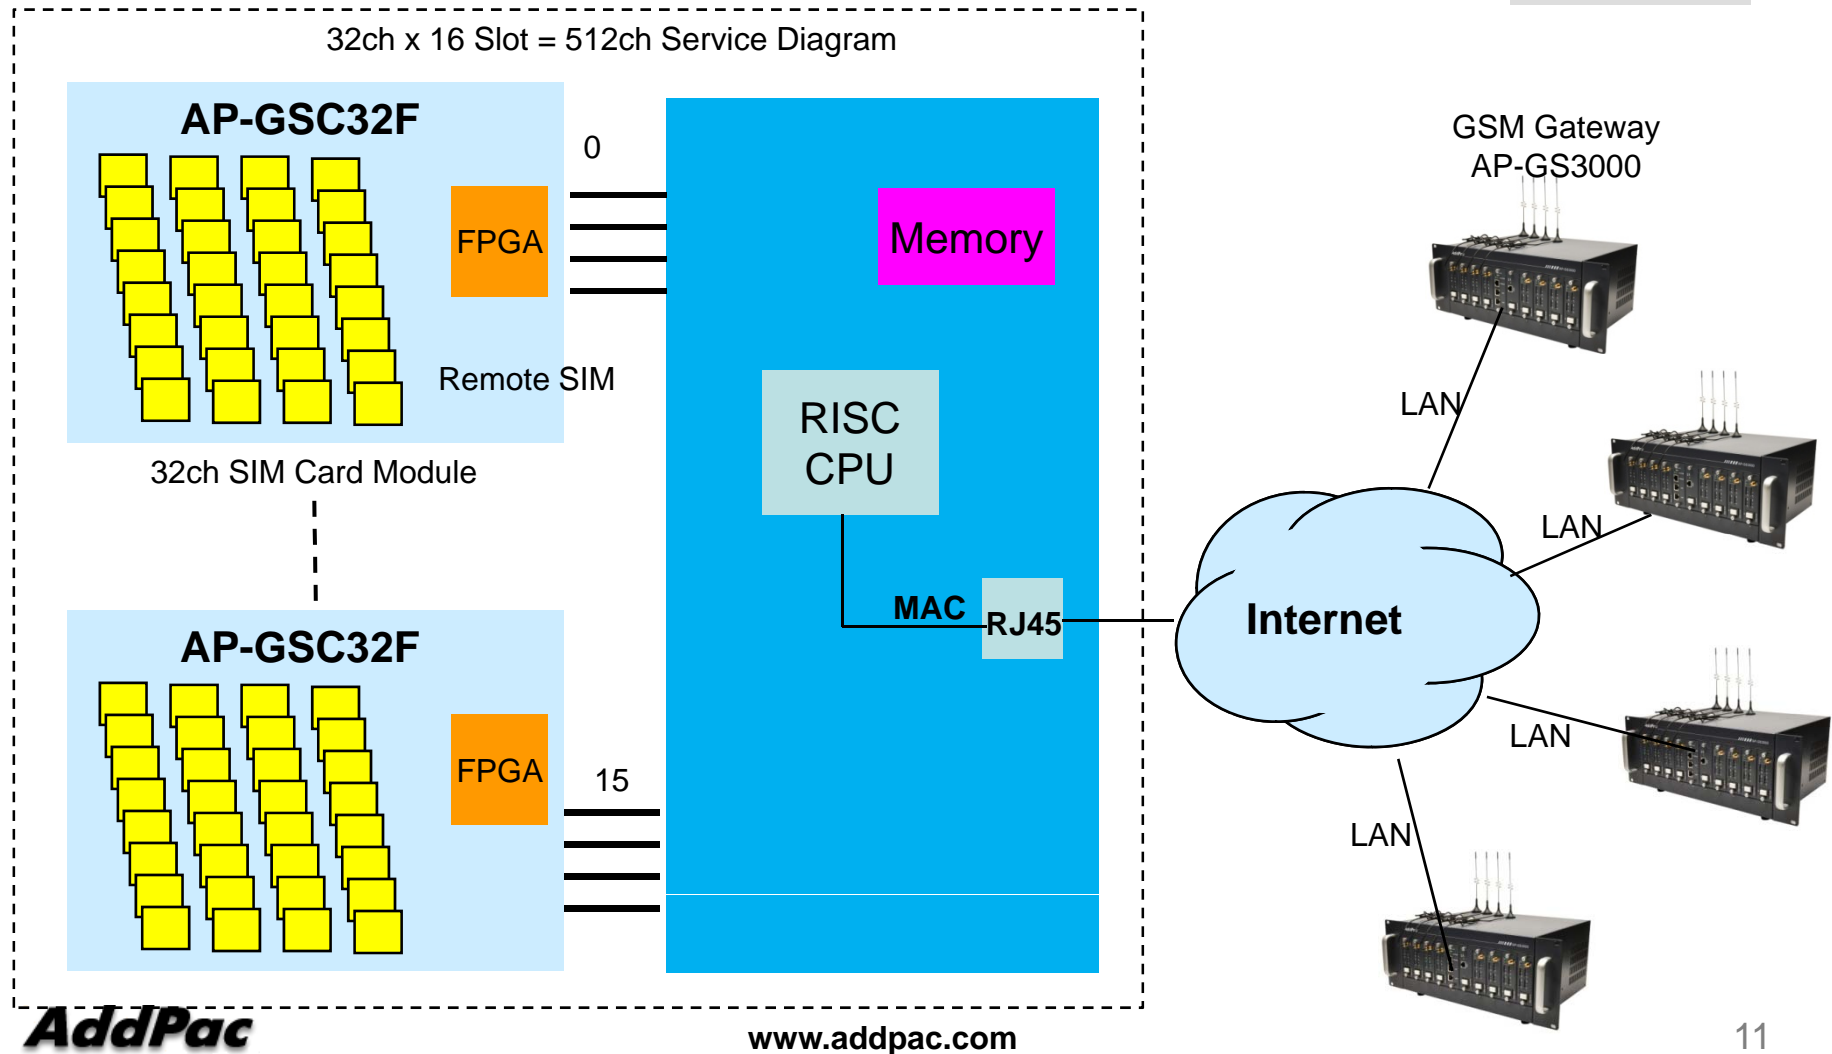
32ch x 16 Slot = 512ch Service Diagram

AP-GSC32F

FPGA

0

Memory

Remote SIM

RISC CPU

32ch SIM Card Module

MAC

RJ45

AP-GSC32F

FPGA

15

GSM Gateway AP-GS3000

LAN

LAN

Internet

LAN

LAN

AddPac

www.addpac.com

11